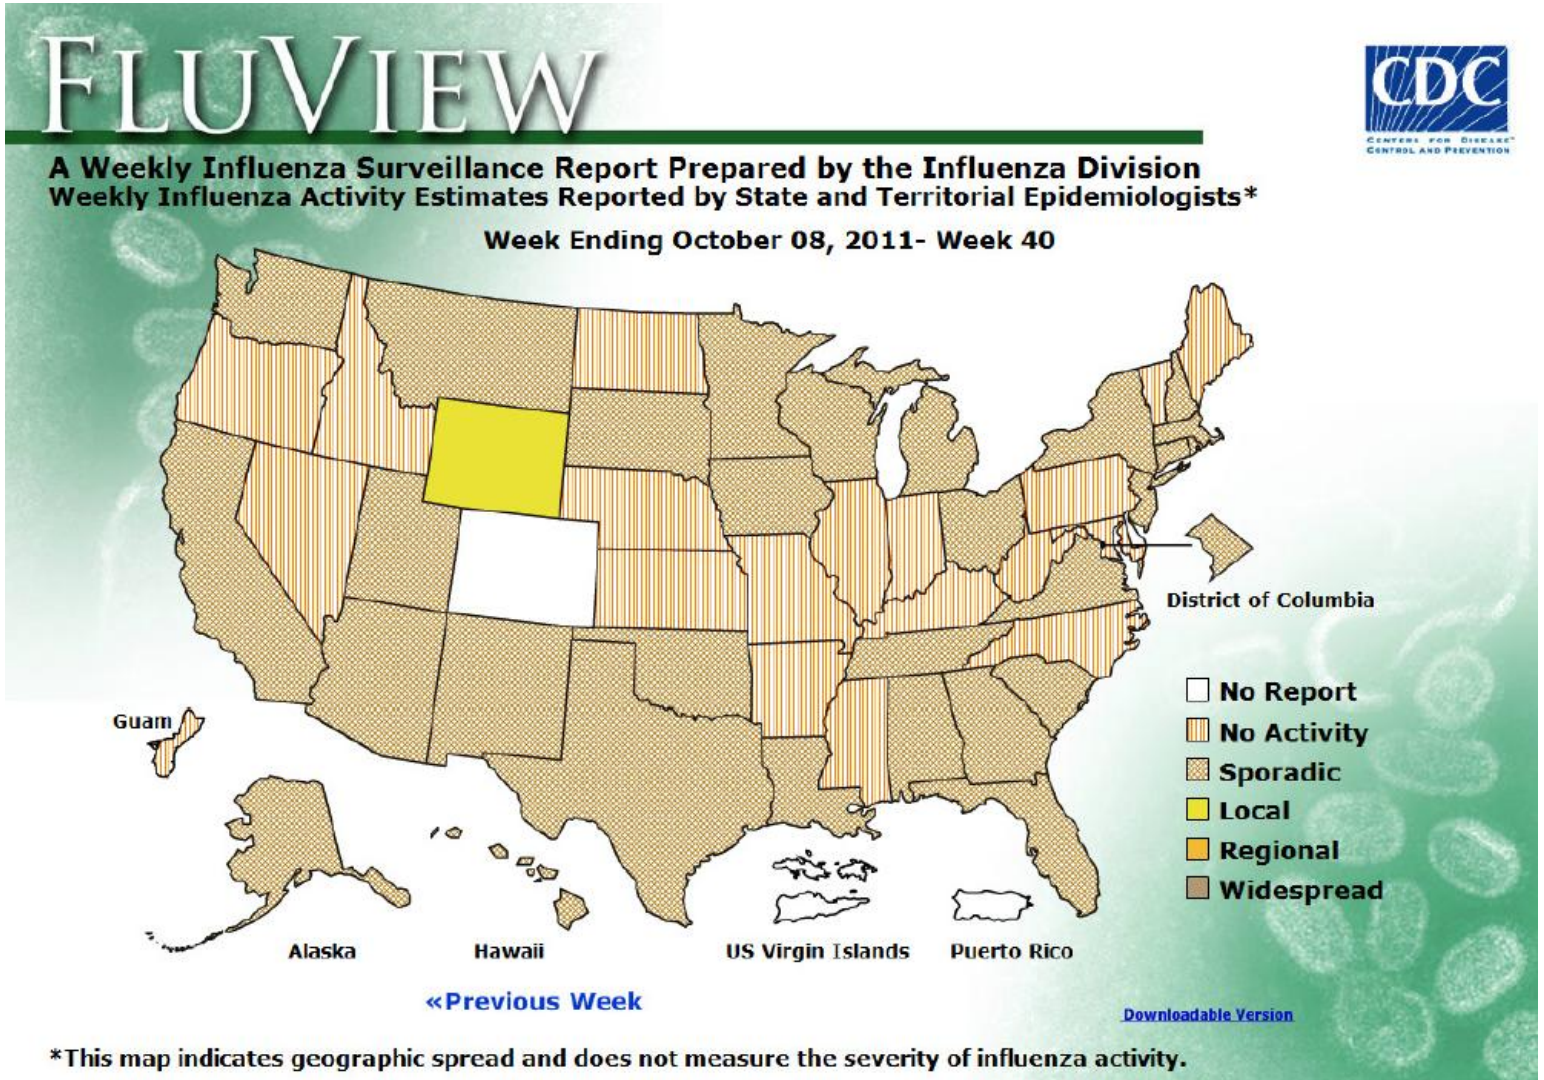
FLUVIEW

CDC
CENTERS FOR DISEASE CONTROL AND PREVENTION

A Weekly Influenza Surveillance Report Prepared by the Influenza Division
Weekly Influenza Activity Estimates Reported by State and Territorial Epidemiologists*

Week Ending October 08, 2011- Week 40

District of Columbia

Guam

No Report
No Activity
Sporadic
Local
Regional
Widespread

Alaska
Hawaii
US Virgin Islands
Puerto Rico

«Previous Week

Downloadable Version

*This map indicates geographic spread and does not measure the severity of influenza activity.